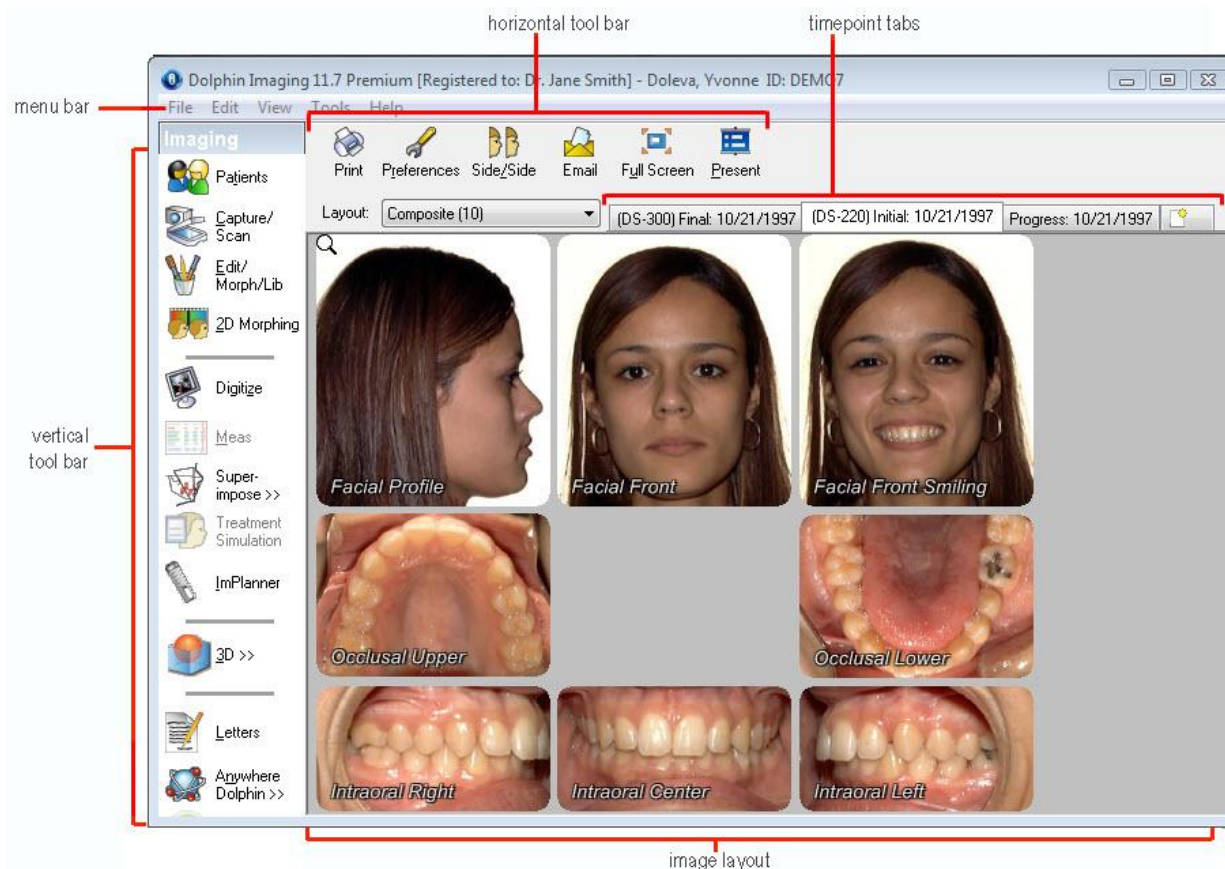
horizontal tool bar

timepoint tabs

Dolphin Imaging 11.7 Premium [Registered to: Dr. Jane Smith] - Doleva, Yvonne ID: DEMO7

menu bar

File Edit View Tools Help

Imaging

Print Preferences Side/Side Email Full Screen Present

Patients

Capture/ Scan

Layout: Composite (10)

(DS-300) Final: 10/21/1997 (DS-220) Initial: 10/21/1997 Progress: 10/21/1997

Edit/ Morph/Lib

2D Morphing

Digitize

Meas

vertical tool bar

Super-impose >>

Treatment Simulation

ImPlanner

3D >>

Letters

Anywhere Dolphin >>

Facial Profile

Facial Front

Facial Front Smiling

Occlusal Upper

Occlusal Lower

Intraoral Right

Intraoral Center

Intraoral Left

image layout